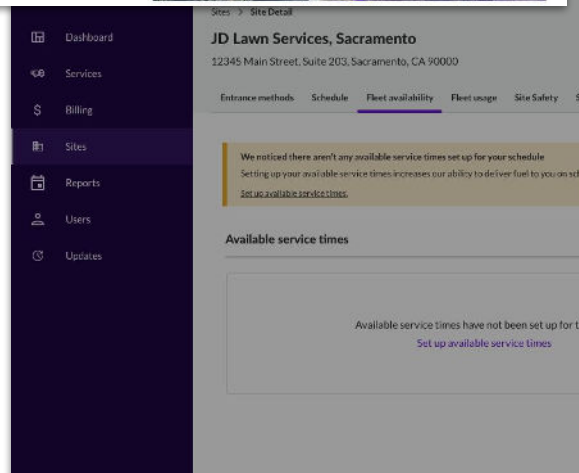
Dashboard
Services
Billing
Sites
Reports
Users
Updates

Sites > Site Detail

JD Lawn Services, Sacramento

12345 Main Street, Suite 203, Sacramento, CA 90000

Entrance methods Schedule Fleet availability Fleet usage Site Safety S

We noticed there aren't any available service times set up for your schedule

Setting up your available service times increases our ability to deliver fuel to you on sc

Set up available service times.

Available service times

Available service times have not been set up for t

Set up available service times